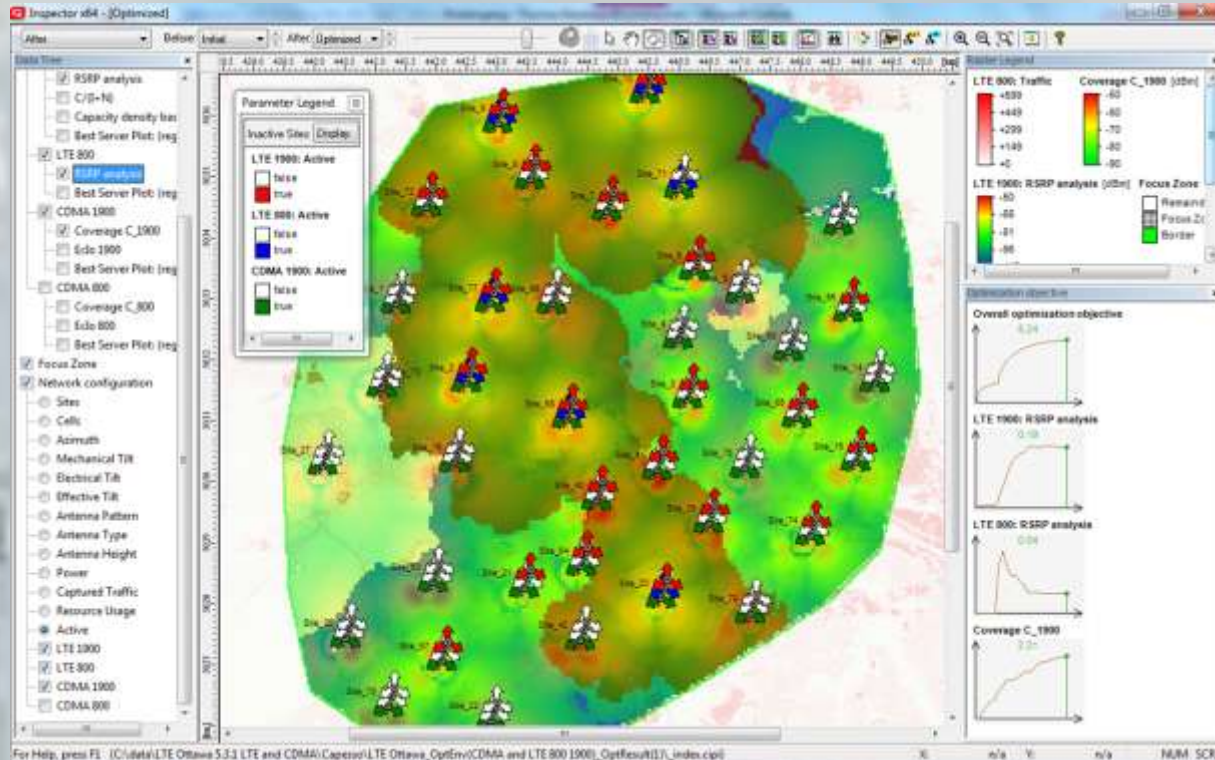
Inspector x64 - [Optimized]

After | Below: Initial | After: Optimized

Data Tree

RSRP analysis
C/(I+N)
Capacity density bas
Best Server Plot: (reg
LTE 800
RSRP analysis
Best Server Plot: (reg
CDMA 1900
Coverage C_1900
Eclo 1900
Best Server Plot: (reg
CDMA 800
Coverage C_800
Eclo 800
Best Server Plot: (reg
Focus Zone
Network configuration
Sites
Cells
Azimuth
Mechanical Tilt
Electrical Tilt
Effective Tilt
Antenna Pattern
Antenna Type
Antenna Height
Power
Captured Traffic
Resource Usage
Active
LTE 1900
LTE 800
CDMA 1900
CDMA 800

Parameter Legend

Inactive Sites | Display

LTE 1900: Active
false
true

LTE 800: Active
false
true

CDMA 1900: Active
false
true

Raster Legend

LTE 800: Traffic
+599
+449
+299
+149
+0

Coverage C_1900 [dBm]
-50
-60
-70
-80
-90

LTE 1900: RSRP analysis [dBm]
-50
-66
-81
-96

Focus Zone
Remaind
Focus Zo
Border

Optimization objective

Overall optimization objective
0.24

LTE 1900: RSRP analysis
0.18

LTE 800: RSRP analysis
0.04

Coverage C_1900
2.2

For Help, press F1 (C:\data\LTE Ottawa 5.3.1 LTE and CDMA\Capesso\LTE Ottawa_OptEnv\CDMA and LTE 800 1900)_OptResult(1)\_index.cipl)

X: n/a Y: n/a NUM SCR